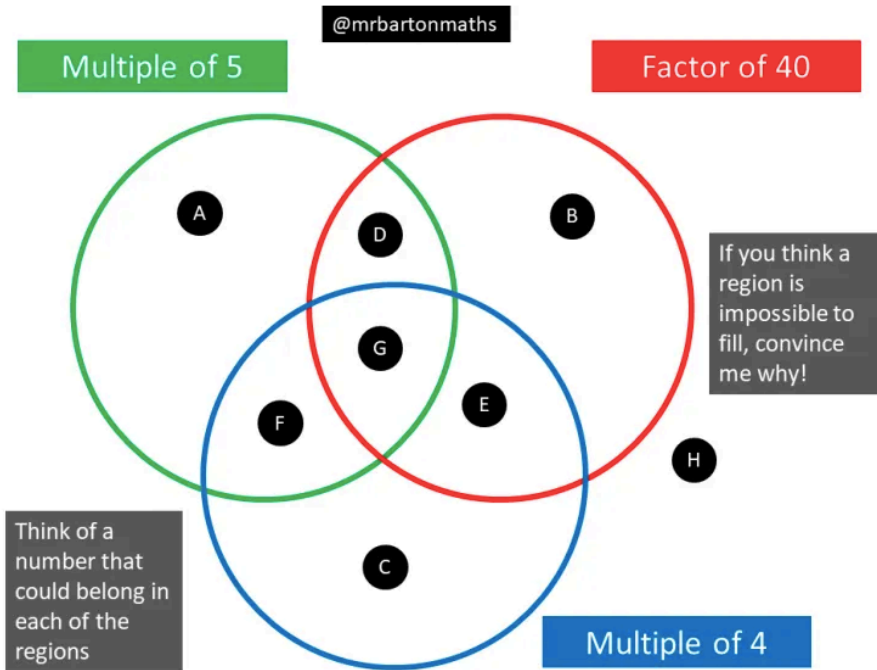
@mrbartonmaths

Multiple of 5

Factor of 40

A

D

B

G

E

F

H

C

If you think a region is impossible to fill, convince me why!

Think of a number that could belong in each of the regions

Multiple of 4